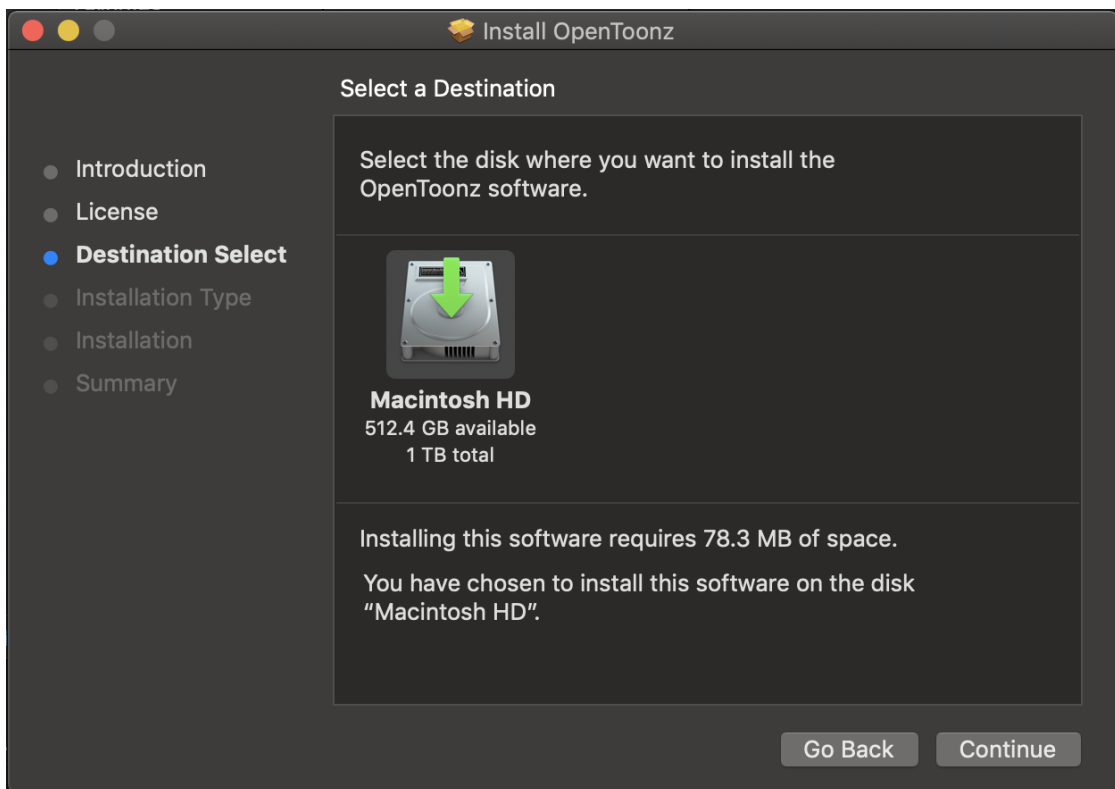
Install OpenToonz

Select a Destination

Introduction
License
Destination Select
Installation Type
Installation
Summary

Select the disk where you want to install the OpenToonz software.

Macintosh HD
512.4 GB available
1 TB total

Installing this software requires 78.3 MB of space.

You have chosen to install this software on the disk "Macintosh HD".

Go Back
Continue